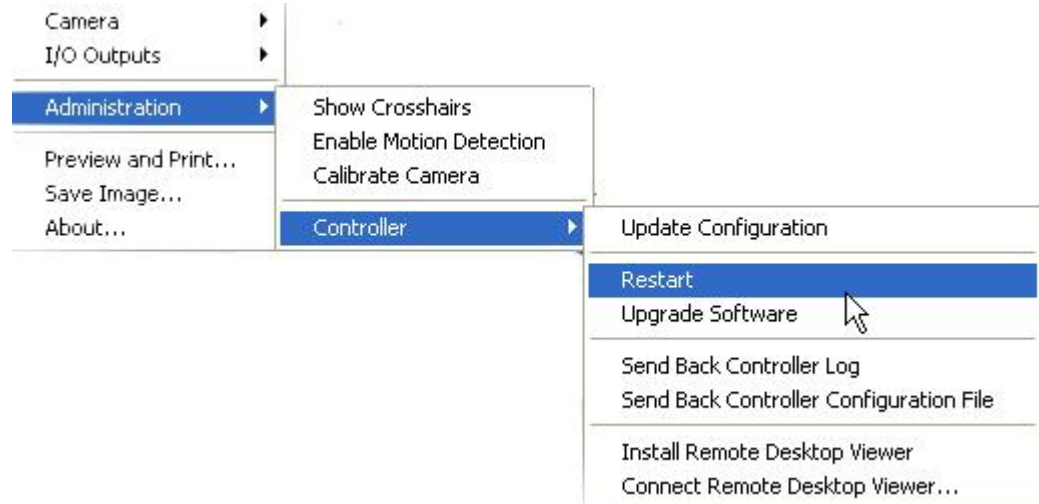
Camera
I/O Outputs

Administration

Preview and Print...
Save Image...
About...

Show Crosshairs
Enable Motion Detection
Calibrate Camera

Controller

Update Configuration

Restart
Upgrade Software

Send Back Controller Log
Send Back Controller Configuration File

Install Remote Desktop Viewer
Connect Remote Desktop Viewer...